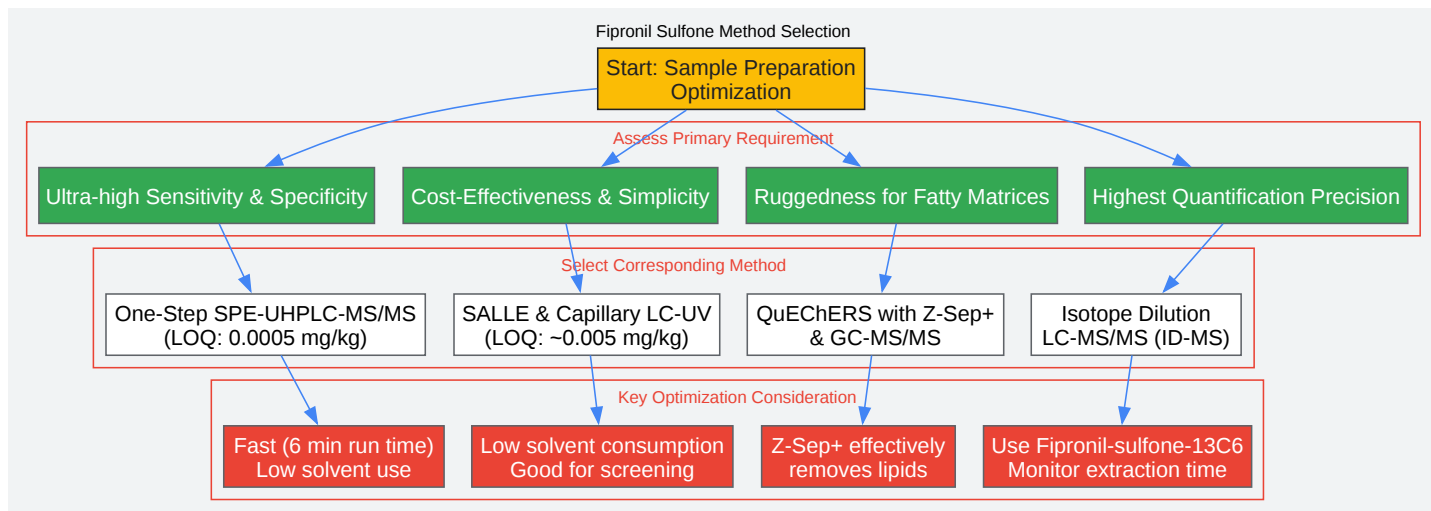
Fipronil Sulfone Method Selection

Start: Sample Preparation Optimization

Assess Primary Requirement

Ultra-high Sensitivity & Specificity

Cost-Effectiveness & Simplicity

Ruggedness for Fatty Matrices

Highest Quantification Precision

Select Corresponding Method

One-Step SPE-UHPLC-MS/MS (LOQ: 0.0005 mg/kg)

SALLE & Capillary LC-UV (LOQ: ~0.005 mg/kg)

QuEChERS with Z-Sep+ & GC-MS/MS

Isotope Dilution LC-MS/MS (ID-MS)

Key Optimization Consideration

Fast (6 min run time) Low solvent use

Low solvent consumption Good for screening

Z-Sep+ effectively removes lipids

Use Fipronil-sulfone-13C6 Monitor extraction time